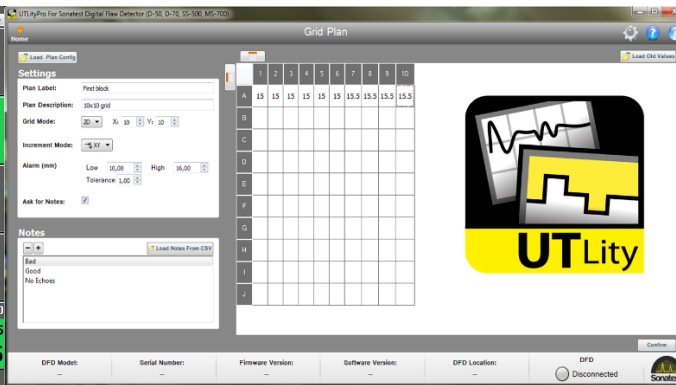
UTLityPro For Sonatest Digital Flaw Detector (D-50, D-70, SS-300, MS-7000)

Home

Grid Plan

Load Plan Config

Load Old Values

Settings

Plan Label: First block

Plan Description: 10x10 grid

Grid Mode: 2D X: 10 Y: 10

Increment Mode: XY

Alarm (mm) Low 16,00 High 16,00

Tolerance 1,00

Ask for Notes:

Notes

Load Notes From CSV

Bad
Good
No Echoes

| | 1 | 2 | 3 | 4 | 5 | 6 | 7 | 8 | 9 | 10 |
|---|---|---|---|---|---|---|---|---|---|---|
| A | 15 | 15 | 15 | 15 | 15 | 15 | 15.5 | 15.5 | 15.5 | 15.5 |
| B | | | | | | | | | | |
| C | | | | | | | | | | |
| D | | | | | | | | | | |
| E | | | | | | | | | | |
| F | | | | | | | | | | |
| G | | | | | | | | | | |
| H | | | | | | | | | | |
| I | | | | | | | | | | |
| J | | | | | | | | | | |

UTLity

Confirm

DFD Model: –

Serial Number: –

Firmware Version: –

Software Version: –

DFD Location: –

DFD

Disconnected

Sonatest